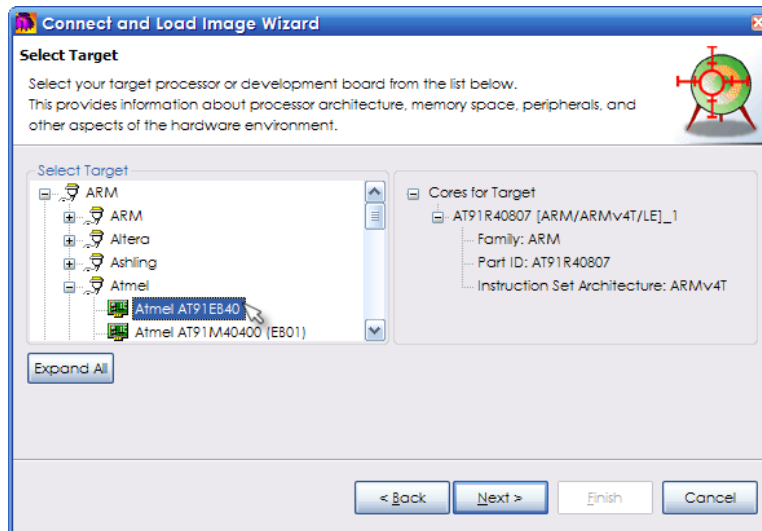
Connect and Load Image Wizard

Select Target

Select your target processor or development board from the list below.
This provides information about processor architecture, memory space, peripherals, and other aspects of the hardware environment.

Select Target

ARM
ARM
Altera
Ashling
Atmel
Atmel AT91EB40
Atmel AT91M40400 (EB01)

Cores for Target
AT91R40807 [ARM/ARMv4T/LE]_1
Family: ARM
Part ID: AT91R40807
Instruction Set Architecture: ARMv4T

Expand All

< Back
Next >
Finish
Cancel